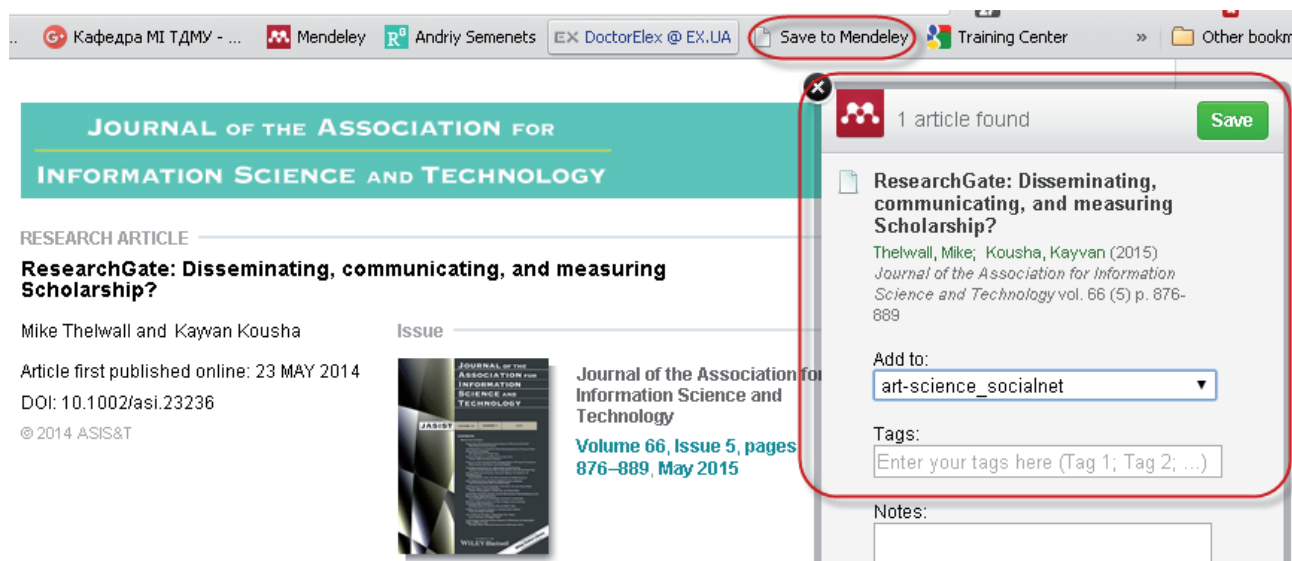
Кафедра МІ ТДМУ - ... Mendeley Andriy Semenets DoctorElex @ EX.UA Save to Mendeley Training Center » Other bookm

JOURNAL OF THE ASSOCIATION FOR INFORMATION SCIENCE AND TECHNOLOGY

RESEARCH ARTICLE

ResearchGate: Disseminating, communicating, and measuring Scholarship?

Mike Thelwall and Kayvan Kousha

Article first published online: 23 MAY 2014

DOI: 10.1002/asi.23236

© 2014 ASIS&T

Issue

JOURNAL OF THE ASSOCIATION FOR INFORMATION SCIENCE AND TECHNOLOGY

JASIST

WILEY

Journal of the Association for Information Science and Technology

Volume 66, Issue 5, pages 876–889, May 2015

1 article found

Save

ResearchGate: Disseminating, communicating, and measuring Scholarship?

Thelwall, Mike; Kousha, Kayvan (2015)

Journal of the Association for Information Science and Technology vol. 66 (5) p. 876-889

Add to:

art-science_socialnet

Tags:

Enter your tags here (Tag 1; Tag 2; ...)

Notes: